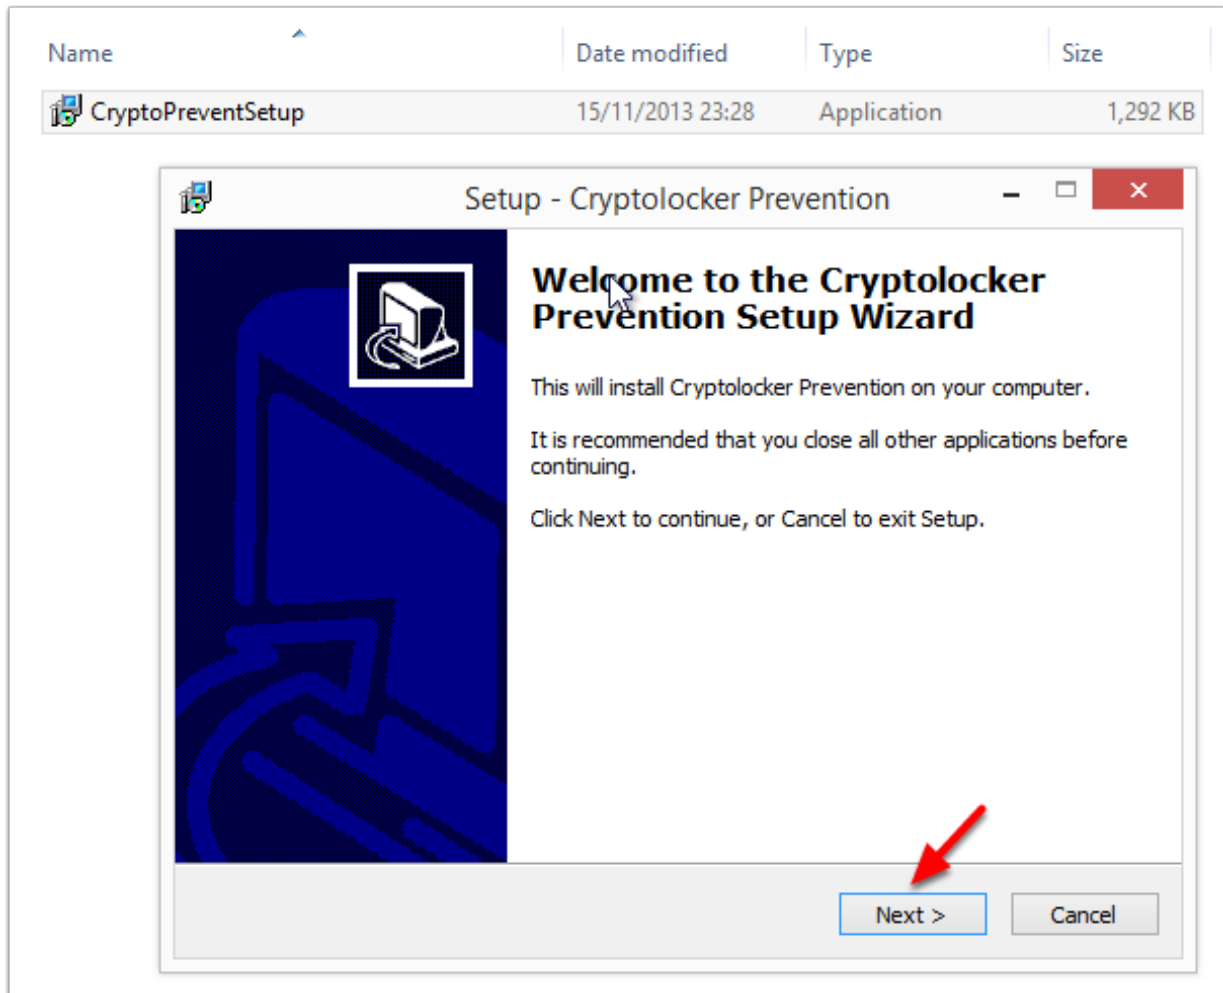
| Name | Date modified | Type | Size |
|---|---|---|---|
| CryptoPreventSetup | 15/11/2013 23:28 | Application | 1,292 KB |

Setup - Cryptolocker Prevention

Welcome to the Cryptolocker Prevention Setup Wizard

This will install Cryptolocker Prevention on your computer.

It is recommended that you close all other applications before continuing.

Click Next to continue, or Cancel to exit Setup.

Next >

Cancel